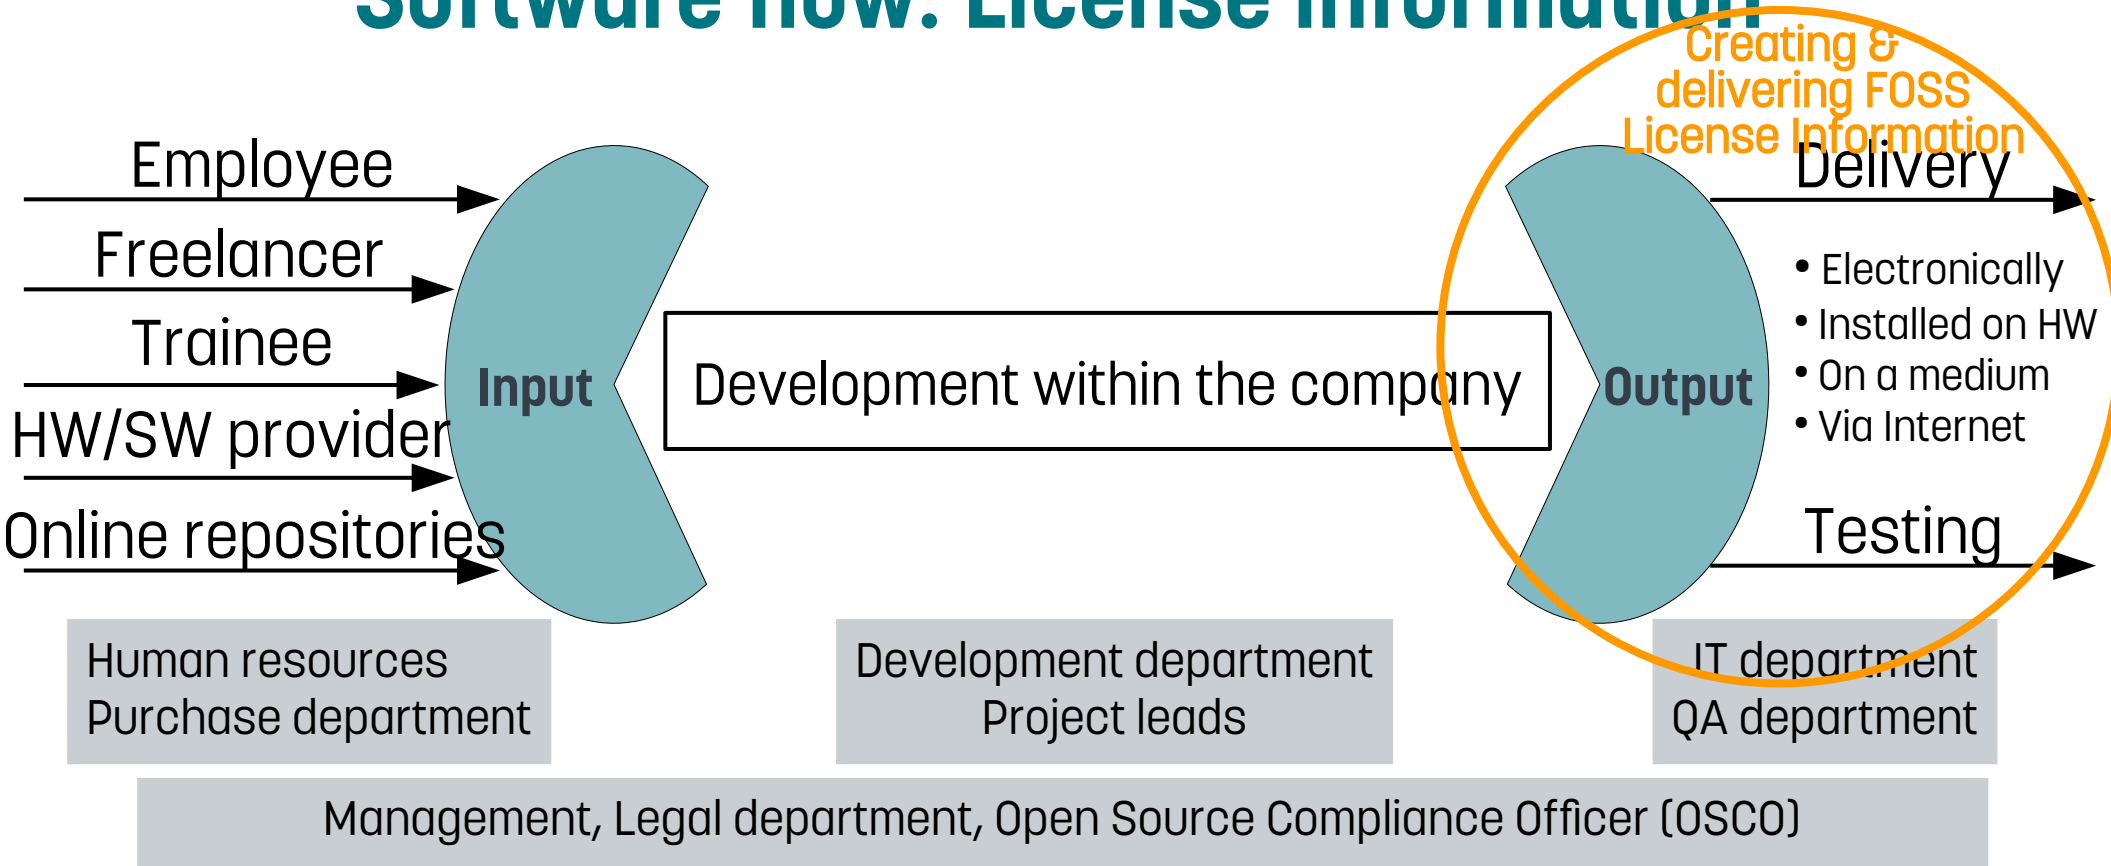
Software flow: License Information

Creating & delivering FOSS License Information

Employee
Freelancer
Trainee
HW/SW provider
Online repositories

Input

Development within the company

Output

Delivery

• Electronically
• Installed on HW
• On a medium
• Via Internet

Testing

Human resources
Purchase department

Development department
Project leads

IT department
QA department

Management, Legal department, Open Source Compliance Officer (OSCO)